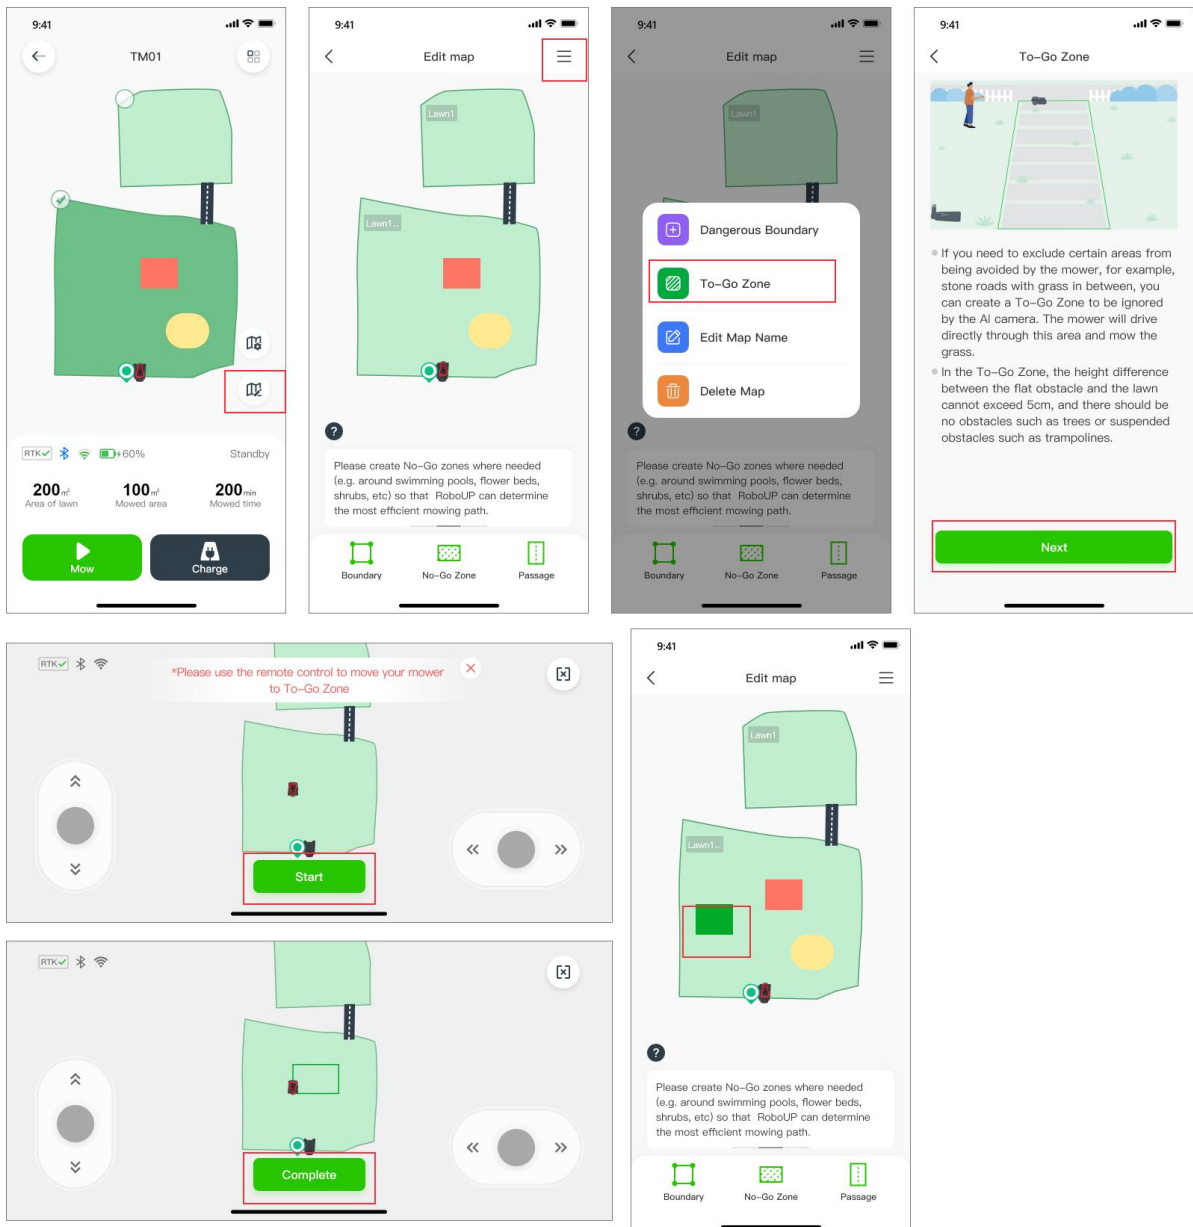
9:41

TM01

RTK 60%

Standby

200$m^2$ Area of lawn

100$m^2$ Mowed area

200min Mowed time

Mow

Charge

9:41

Edit map

Lawn1

Lawn1...

Please create No-Go zones where needed (e.g. around swimming pools, flower beds, shrubs, etc) so that RoboUP can determine the most efficient mowing path.

Boundary

No-Go Zone

Passage

9:41

Edit map

Lawn1

Dangerous Boundary

To-Go Zone

Edit Map Name

Delete Map

Please create No-Go zones where needed (e.g. around swimming pools, flower beds, shrubs, etc) so that RoboUP can determine the most efficient mowing path.

Boundary

No-Go Zone

Passage

9:41

To-Go Zone

If you need to exclude certain areas from being avoided by the mower, for example, stone roads with grass in between, you can create a To-Go Zone to be ignored by the AI camera. The mower will drive directly through this area and mow the grass.

In the To-Go Zone, the height difference between the flat obstacle and the lawn cannot exceed 5cm, and there should be no obstacles such as trees or suspended obstacles such as trampolines.

Next

RTK

*Please use the remote control to move your mower to To-Go Zone

Start

RTK

Complete

9:41

Edit map

Lawn1

Lawn1...

Please create No-Go zones where needed (e.g. around swimming pools, flower beds, shrubs, etc) so that RoboUP can determine the most efficient mowing path.

Boundary

No-Go Zone

Passage